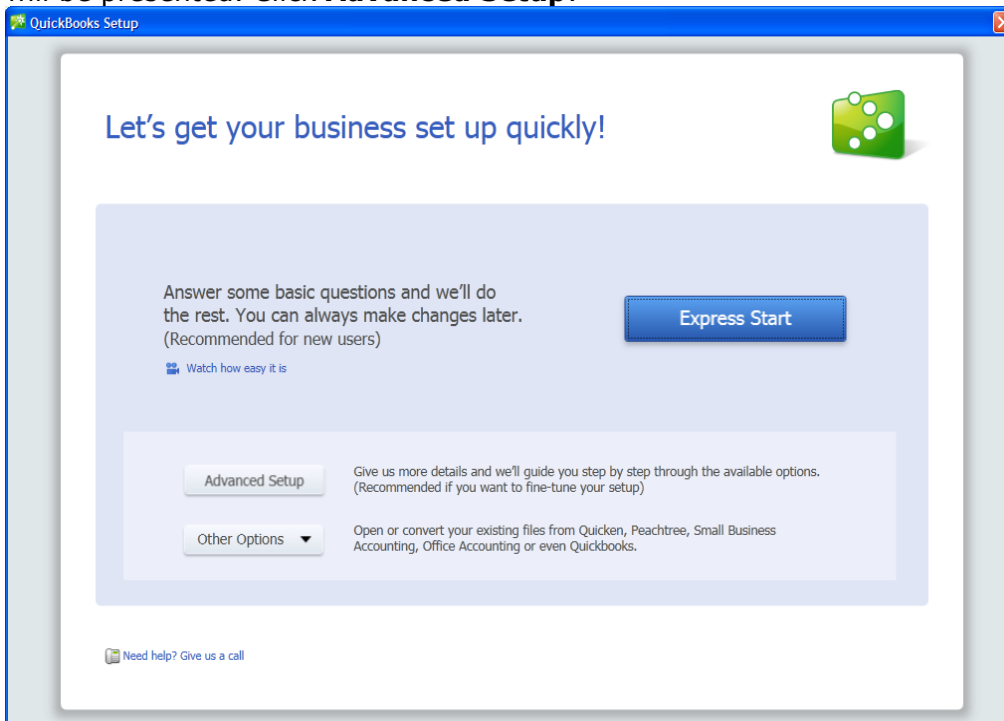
QuickBooks Setup

Let's get your business set up quickly!

Answer some basic questions and we'll do the rest. You can always make changes later. (Recommended for new users)

Watch how easy it is

Express Start

Advanced Setup

Give us more details and we'll guide you step by step through the available options. (Recommended if you want to fine-tune your setup)

Other Options ▼

Open or convert your existing files from Quicken, Peachtree, Small Business Accounting, Office Accounting or even Quickbooks.

Need help? Give us a call